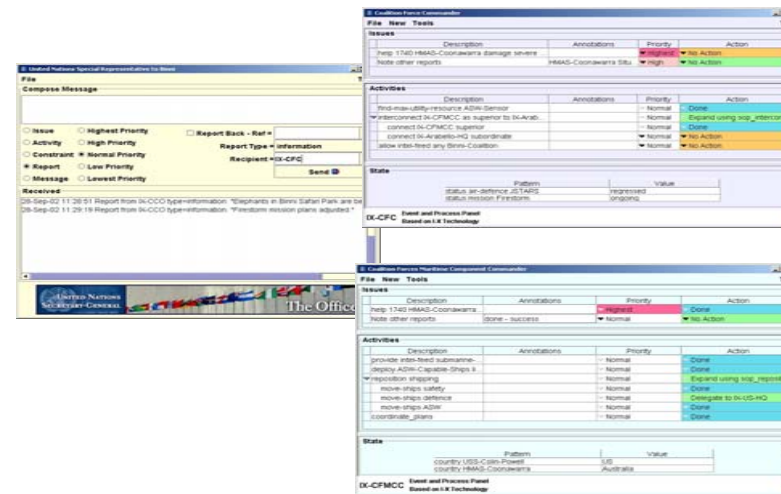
United Nations Special Representative to Binni

File

Compose Message

Issue
Activity
Constraint
Report
Message

Highest Priority
High Priority
Normal Priority
Low Priority
Lowest Priority

Report Back - Ref =
Report Type = Information
Recipient = IX-CFC
Send

Received
28-Sep-02 11:28:51 Report from IX-CCO type=information: "Elephants in Binni Safari Park are be
28-Sep-02 11:29:19 Report from IX-CCO type=information: "Firestorm mission plans adjusted."

UNITED NATIONS SECRETARY-GENERAL
The Offic

Coalition Force Commander

File New Tools

Issues

| Description | Annotations | Priority | Action |
|---|---|---|---|
| help 1740 HMAS-Coonawarra damage severe | | Highest | No Action |
| Note other reports | HMAS-Coonawarra Situ | High | No Action |

Activities

| Description | Annotations | Priority | Action |
|---|---|---|---|
| find-max-utility-resource ASW-Sensor | | Normal | Done |
| interconnect IX-CFMCC as superior to IX-Arab | | Normal | Expand using sop_intercor |
| connect IX-CFMCC superior | | Normal | Done |
| connect IX-Arabello-HQ subordinate | | Normal | No Action |
| allow intel-feed any Binni-Coalition | | Normal | No Action |

State

| Pattern | Value |
|---|---|
| status air-defence JSTARS | regressed |
| status mission Firestorm | ongoing |

IX-CFC Event and Process Panel Based on I-X Technology

Coalition Forces Maritime Component Commander

File New Tools

Issues

| Description | Annotations | Priority | Action |
|---|---|---|---|
| help 1740 HMAS-Coonawarra | | Highest | Done |
| Note other reports | done - success | Normal | No Action |

Activities

| Description | Annotations | Priority | Action |
|---|---|---|---|
| provide intel-feed submarine- | | Normal | Done |
| deploy-ASW-Capable-Ships li | | Normal | Done |
| reposition shipping | | Normal | Expand using sop_reposi |
| move-ships safety | | Normal | Done |
| move-ships defence | | Normal | Delegate to IX-US-HQ |
| move-ships ASW | | Normal | Done |
| coordinate_plans | | Normal | Done |

State

| Pattern | Value |
|---|---|
| country USS-Colin-Powell | US |
| country HMAS-Coonawarra | Australia |

IX-CFMCC Event and Process Panel Based on I-X Technology